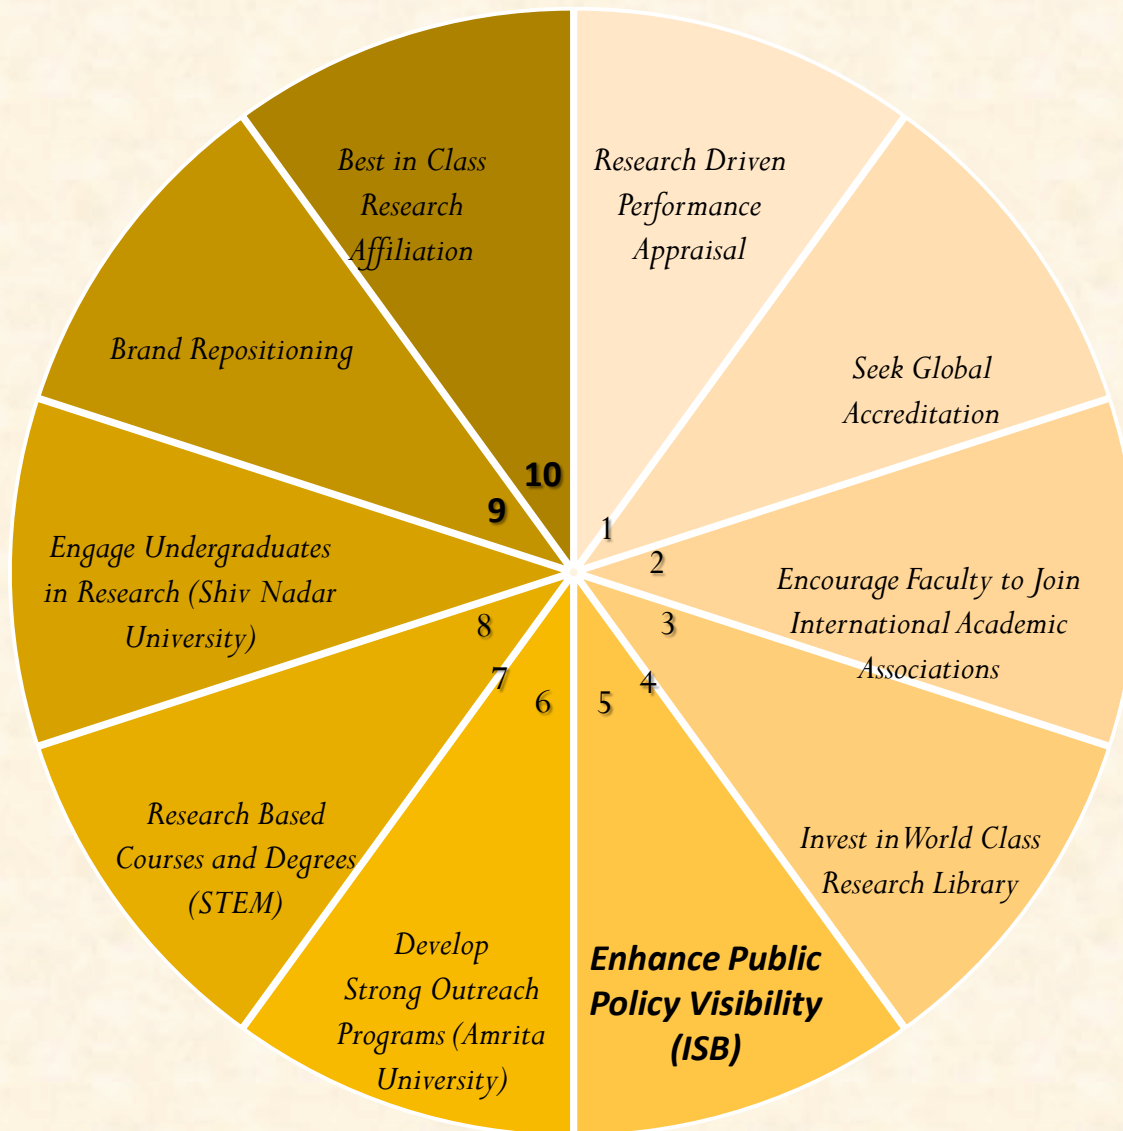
1
Research Driven Performance Appraisal

2
Seek Global Accreditation

3
Encourage Faculty to Join International Academic Associations

4
Invest in World Class Research Library

5
Enhance Public Policy Visibility (ISB)

6
Develop Strong Outreach Programs (Amrita University)

7
Research Based Courses and Degrees (STEM)

8
Engage Undergraduates in Research (Shiv Nadar University)

9
Brand Repositioning

10
Best in Class Research Affiliation